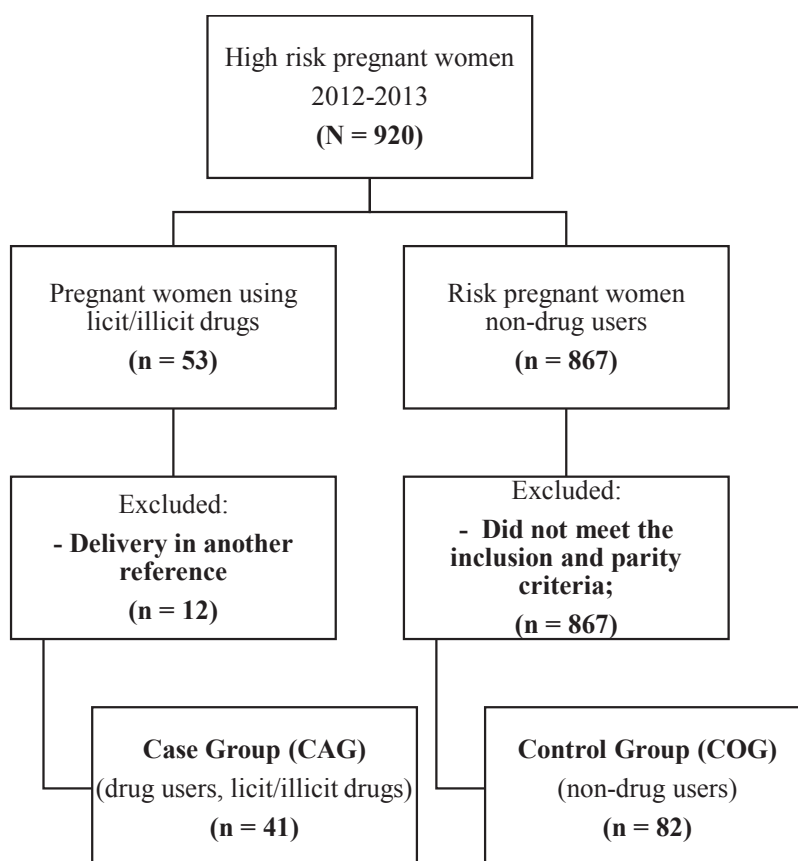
High risk pregnant women
2012-2013
(N = 920)

Pregnant women using licit/illicit drugs
(n = 53)

Risk pregnant women non-drug users
(n = 867)

Excluded:
- Delivery in another reference
(n = 12)

Excluded:
- Did not meet the inclusion and parity criteria;
(n = 867)

Case Group (CAG)
(drug users, licit/illicit drugs)
(n = 41)

Control Group (COG)
(non-drug users)
(n = 82)